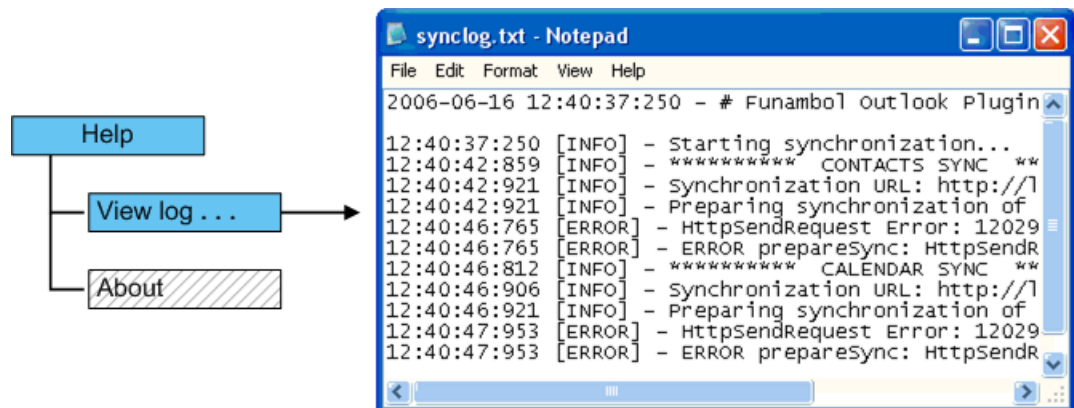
Help

View log . . .

About

synclog.txt - Notepad

File Edit Format View Help

2006-06-16 12:40:37:250 - # Funambol Outlook Plugin

12:40:37:250 [INFO] - Starting synchronization...
12:40:42:859 [INFO] - ********** CONTACTS SYNC **
12:40:42:921 [INFO] - Synchronization URL: http://l
12:40:42:921 [INFO] - Preparing synchronization of
12:40:46:765 [ERROR] - HttpSendRequest Error: 12029
12:40:46:765 [ERROR] - ERROR prepareSync: HttpSendR
12:40:46:812 [INFO] - ********** CALENDAR SYNC **
12:40:46:906 [INFO] - Synchronization URL: http://l
12:40:46:921 [INFO] - Preparing synchronization of
12:40:47:953 [ERROR] - HttpSendRequest Error: 12029
12:40:47:953 [ERROR] - ERROR prepareSync: HttpSendR